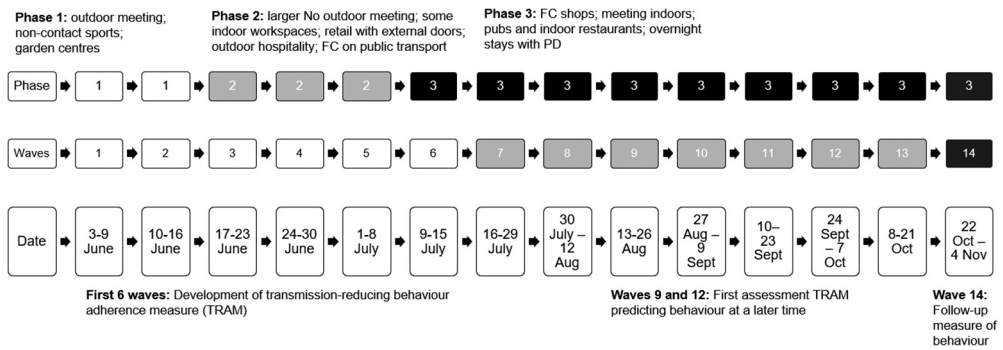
**Phase 1:** outdoor meeting; non-contact sports; garden centres

**Phase 2:** larger No outdoor meeting; some indoor workspaces; retail with external doors; outdoor hospitality; FC on public transport

**Phase 3:** FC shops; meeting indoors; pubs and indoor restaurants; overnight stays with PD

| Phase | 1 | 1 | 2 | 2 | 2 | 3 | 3 | 3 | 3 | 3 | 3 | 3 | 3 | 3 |
|---|---|---|---|---|---|---|---|---|---|---|---|---|---|---|
| Waves | 1 | 2 | 3 | 4 | 5 | 6 | 7 | 8 | 9 | 10 | 11 | 12 | 13 | 14 |
| Date | 3-9 June | 10-16 June | 17-23 June | 24-30 June | 1-8 July | 9-15 July | 16-29 July | 30 July – 12 Aug | 13-26 Aug | 27 Aug – 9 Sept | 10–23 Sept | 24 Sept – 7 Oct | 8-21 Oct | 22 Oct – 4 Nov |

**First 6 waves:** Development of transmission-reducing behaviour adherence measure (TRAM)

**Waves 9 and 12:** First assessment TRAM predicting behaviour at a later time

**Wave 14:** Follow-up measure of behaviour